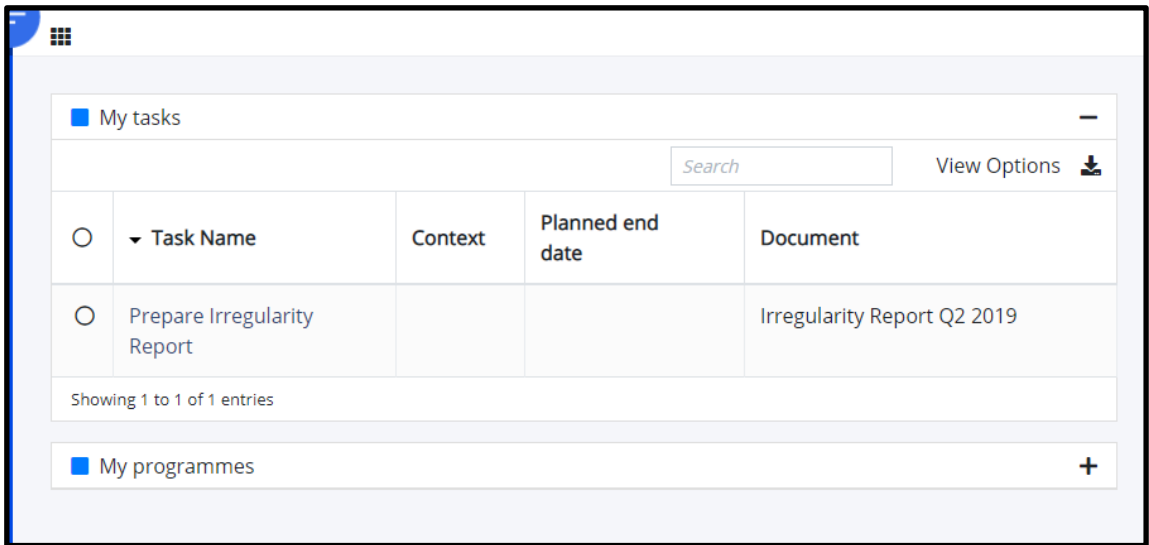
My tasks

Search

View Options

| | Task Name | Context | Planned end date | Document |
|---|---|---|---|---|
| | Prepare Irregularity Report | | | Irregularity Report Q2 2019 |

Showing 1 to 1 of 1 entries

My programmes